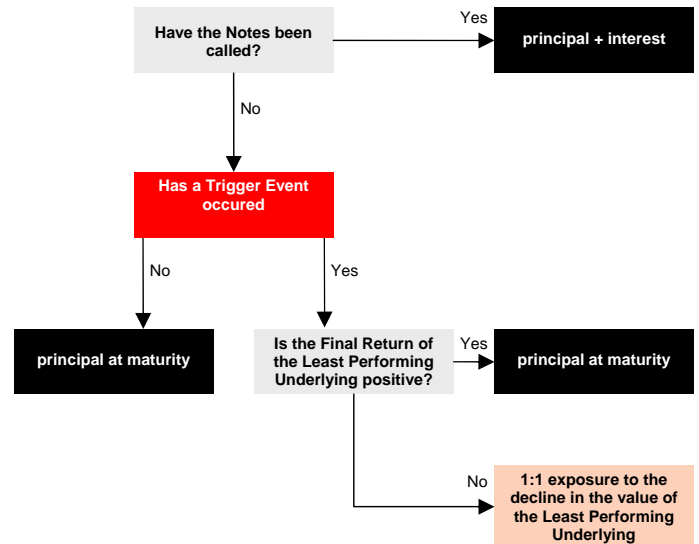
Have the Notes been called?

Yes

principal + interest

No

Has a Trigger Event occured

No

Yes

principal at maturity

Is the Final Return of the Least Performing Underlying positive?

Yes

principal at maturity

No

1:1 exposure to the decline in the value of the Least Performing Underlying